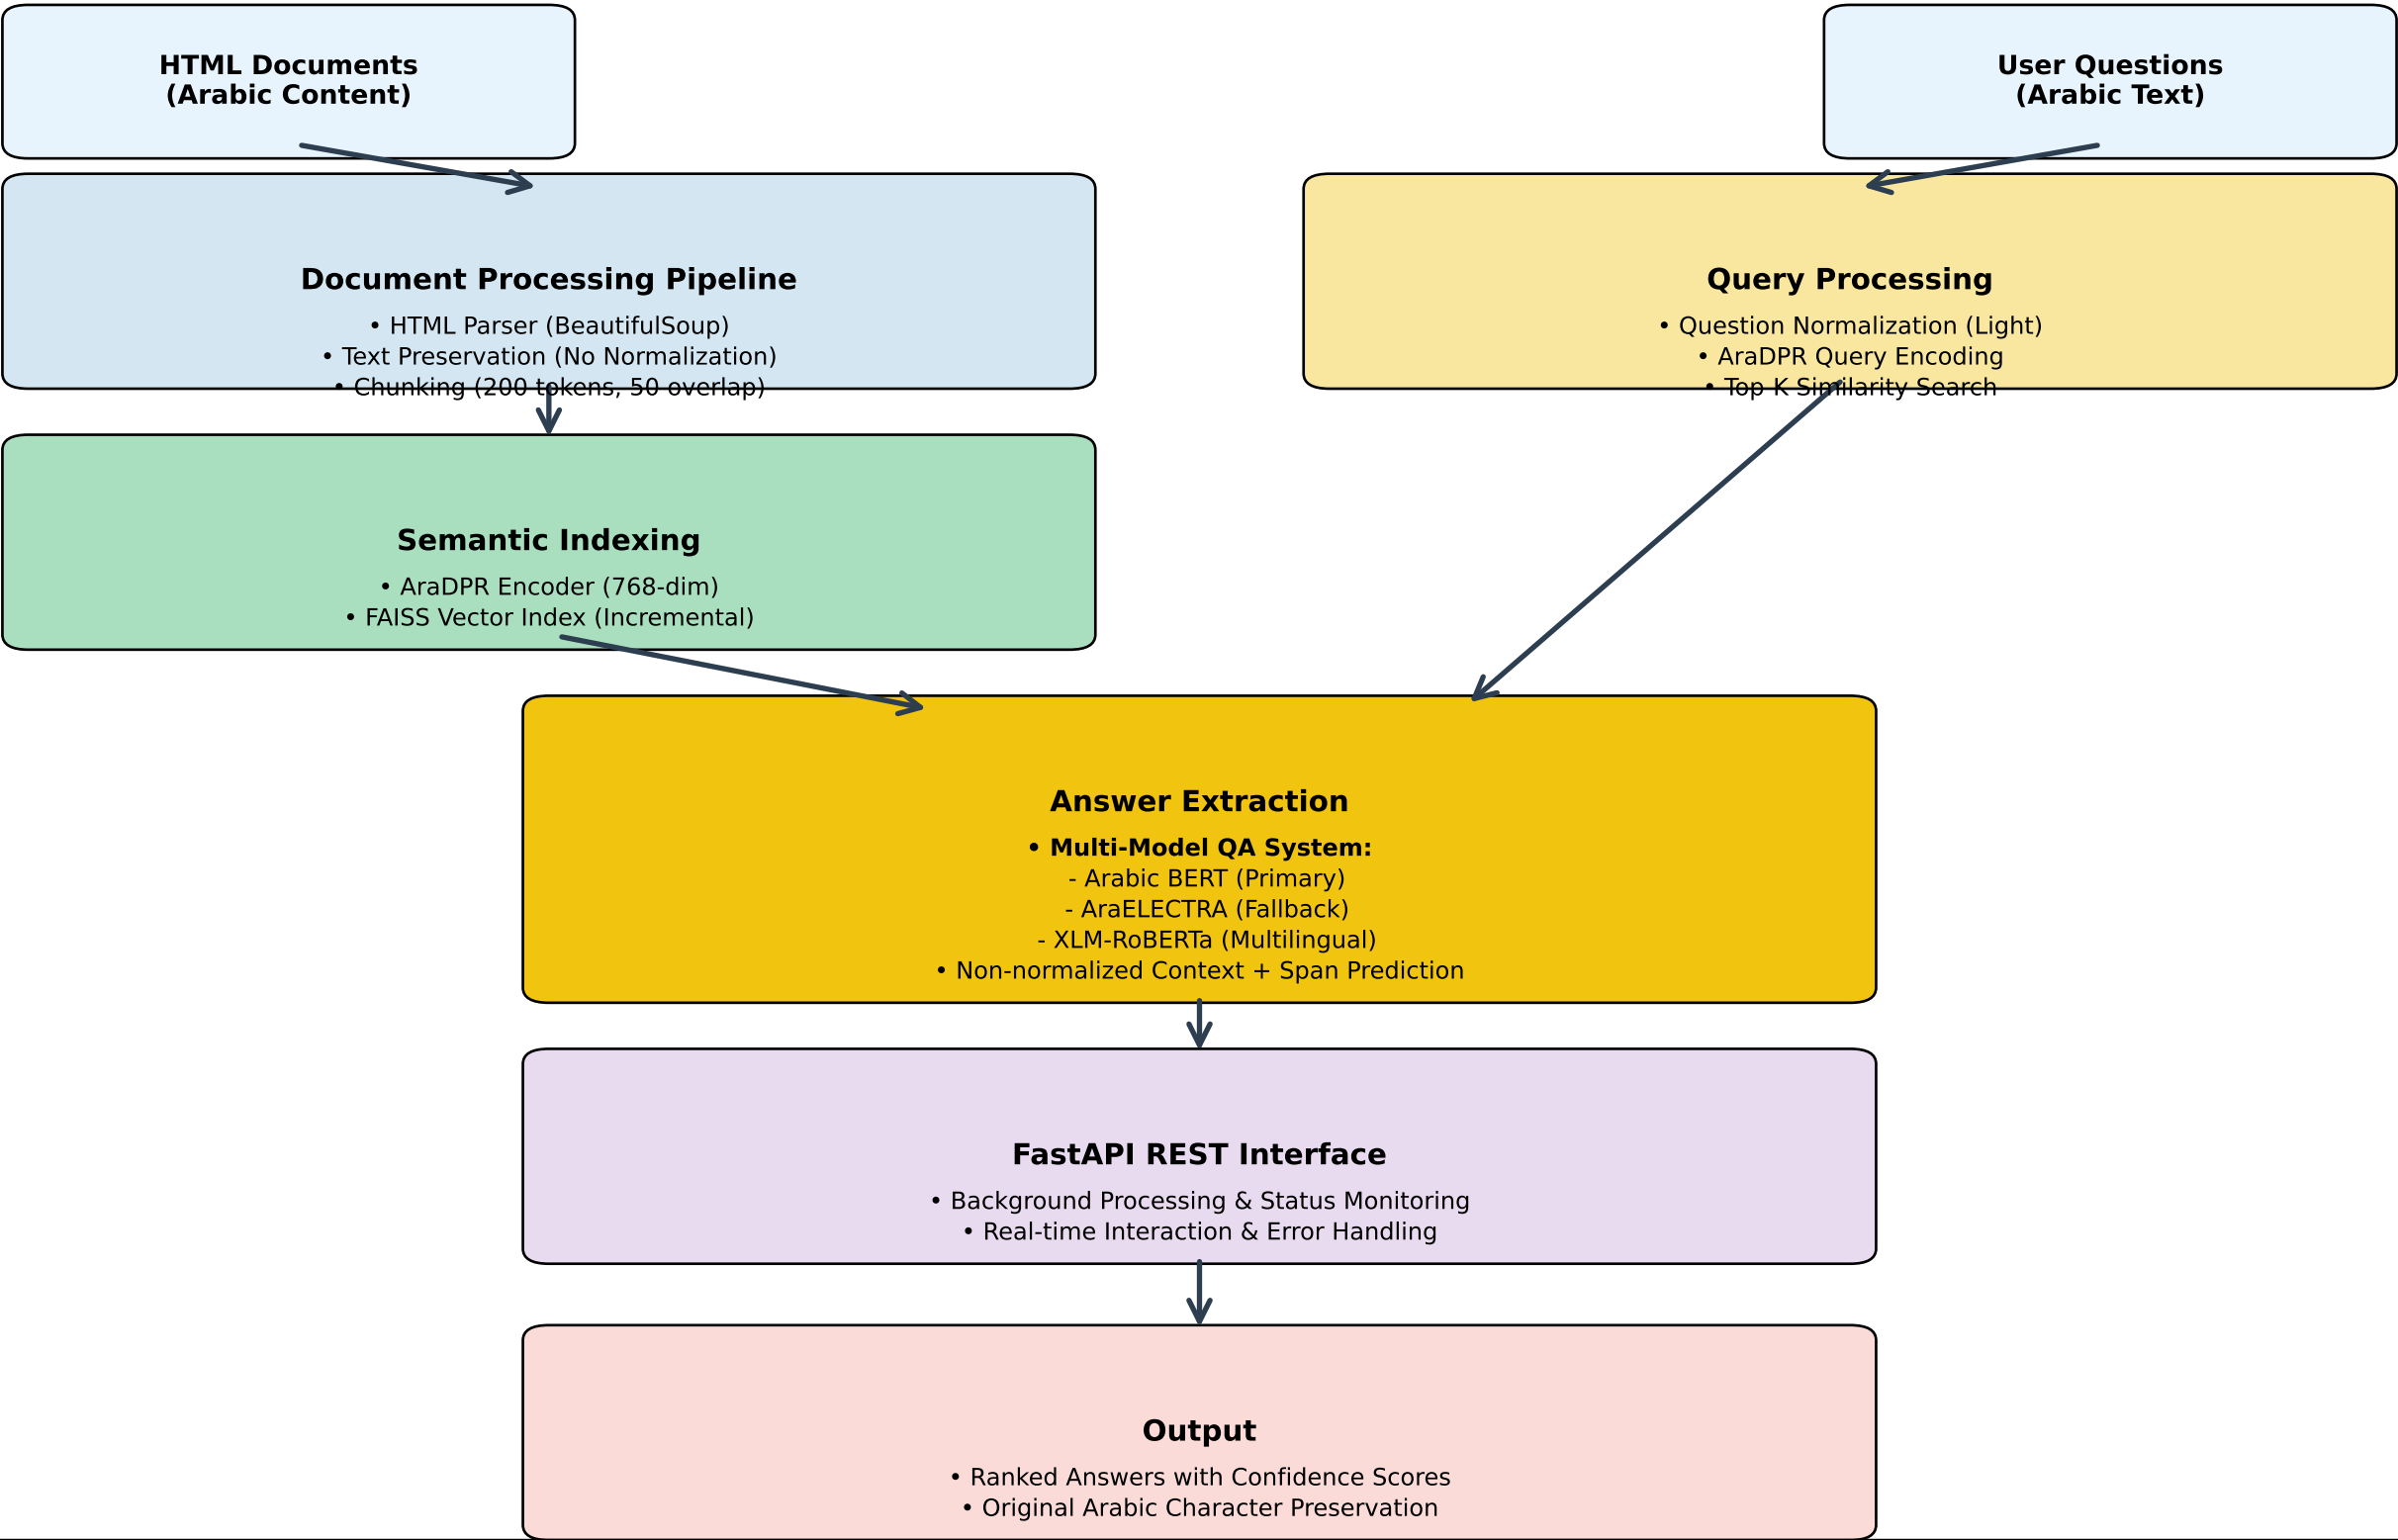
HTML Documents
(Arabic Content)

User Questions
(Arabic Text)

Document Processing Pipeline
• HTML Parser (BeautifulSoup)
• Text Preservation (No Normalization)
• Chunking (200 tokens, 50 overlap)

Query Processing
• Question Normalization (Light)
• AraDPR Query Encoding
• Top K Similarity Search

Semantic Indexing
• AraDPR Encoder (768-dim)
• FAISS Vector Index (Incremental)

Answer Extraction
• **Multi-Model QA System:**
- Arabic BERT (Primary)
- AraELECTRA (Fallback)
- XLM-RoBERTa (Multilingual)
• Non-normalized Context + Span Prediction

FastAPI REST Interface
• Background Processing & Status Monitoring
• Real-time Interaction & Error Handling

Output
• Ranked Answers with Confidence Scores
• Original Arabic Character Preservation